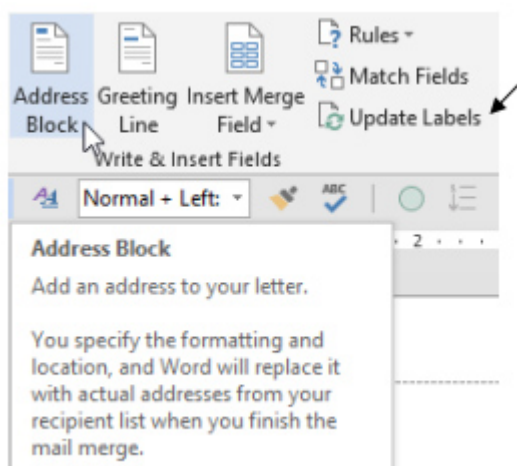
Address Block

Greeting Line

Insert Merge Field

Rules

Match Fields

Update Labels

Write & Insert Fields

Normal + Left:

2

Address Block

Add an address to your letter.

You specify the formatting and location, and Word will replace it with actual addresses from your recipient list when you finish the mail merge.